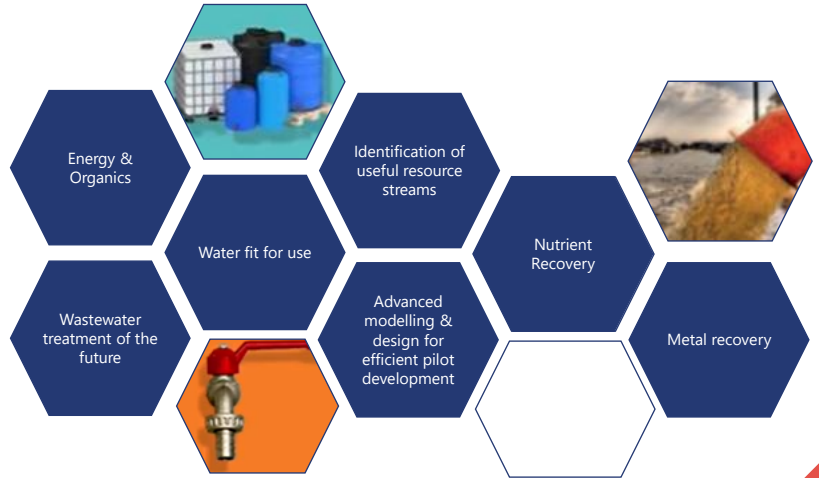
Energy & Organics

Water fit for use

Identification of useful resource streams

Nutrient Recovery

Wastewater treatment of the future

Advanced modelling & design for efficient pilot development

Metal recovery